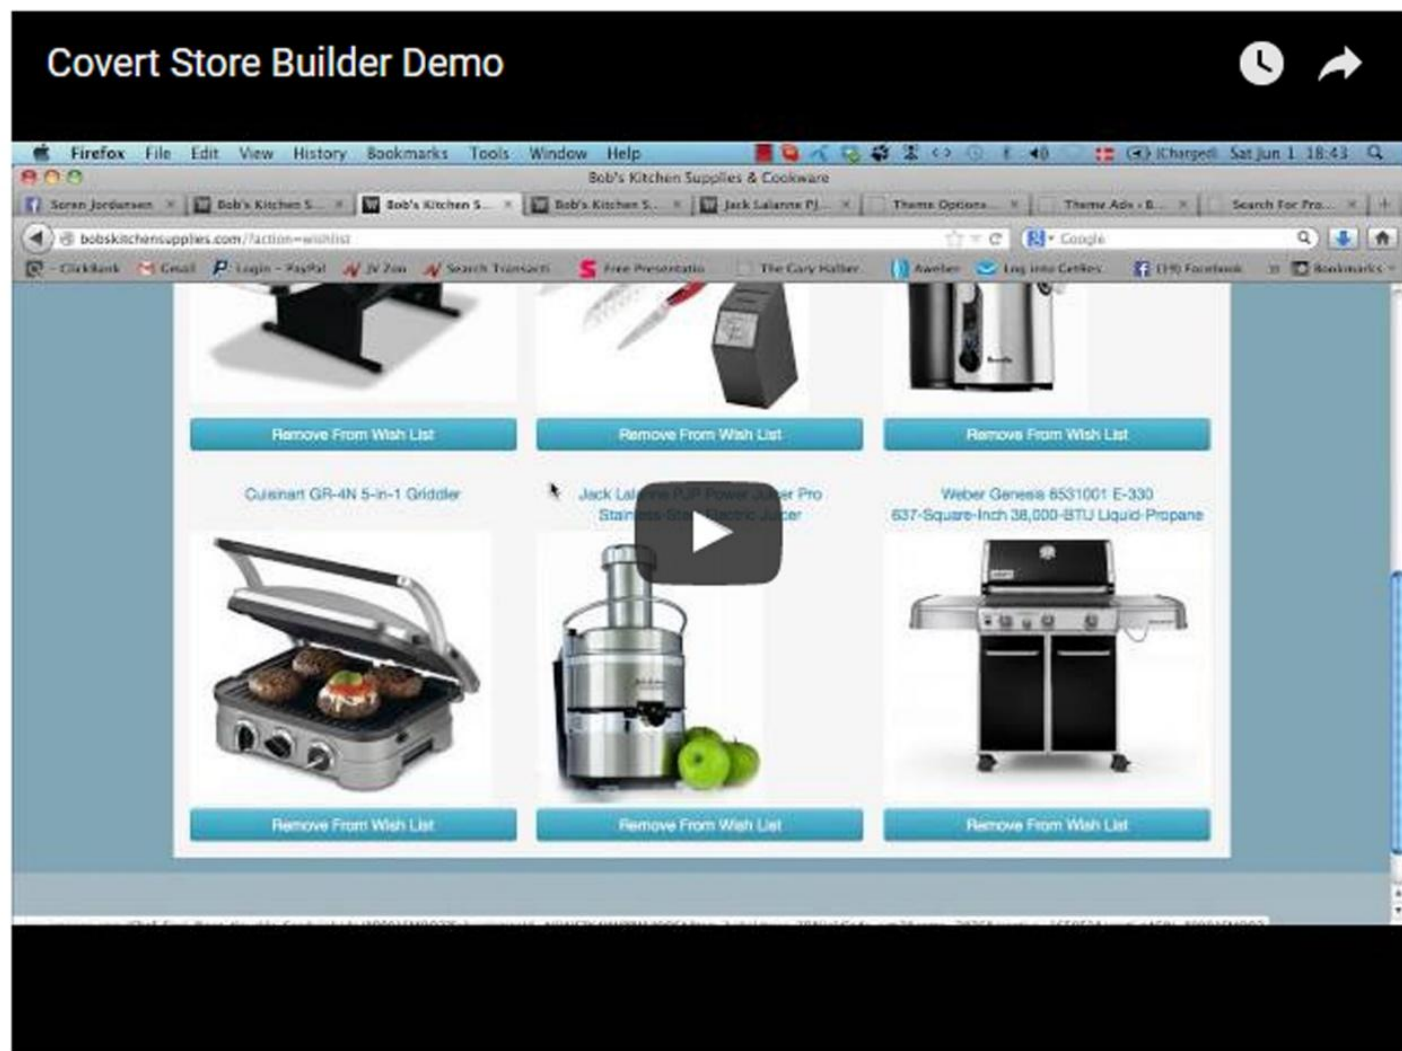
Covert Store Builder Demo

Firefox File Edit View History Bookmarks Tools Window Help (Charged) Sat Jun 1 18:43

Bob's Kitchen Supplies & Cookware

Soren Jordansen | Bob's Kitchen S... | Bob's Kitchen S... | Bob's Kitchen S... | Jack Lalanne PJ... | Theme Options... | Theme Ads - B... | Search For Pro...

bobskitchensupplies.com/?action=wishlist

Google

ClickBank Gmail Login - PayPal JV Zoo Search Transacti Free Presentatio The Gary Halber Aweber Log into Cetlies (19) Facebook Bookmarks

Remove From Wish List

Remove From Wish List

Remove From Wish List

Cuisinart GR-4N 5-in-1 Griddler

Jack Lal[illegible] PJP Power J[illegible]er Pro Stain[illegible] Electric J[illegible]cer

Weber Genesis 6531001 E-330 637-Square-Inch 38,000-BTU Liquid-Propane

Remove From Wish List

Remove From Wish List

Remove From Wish List